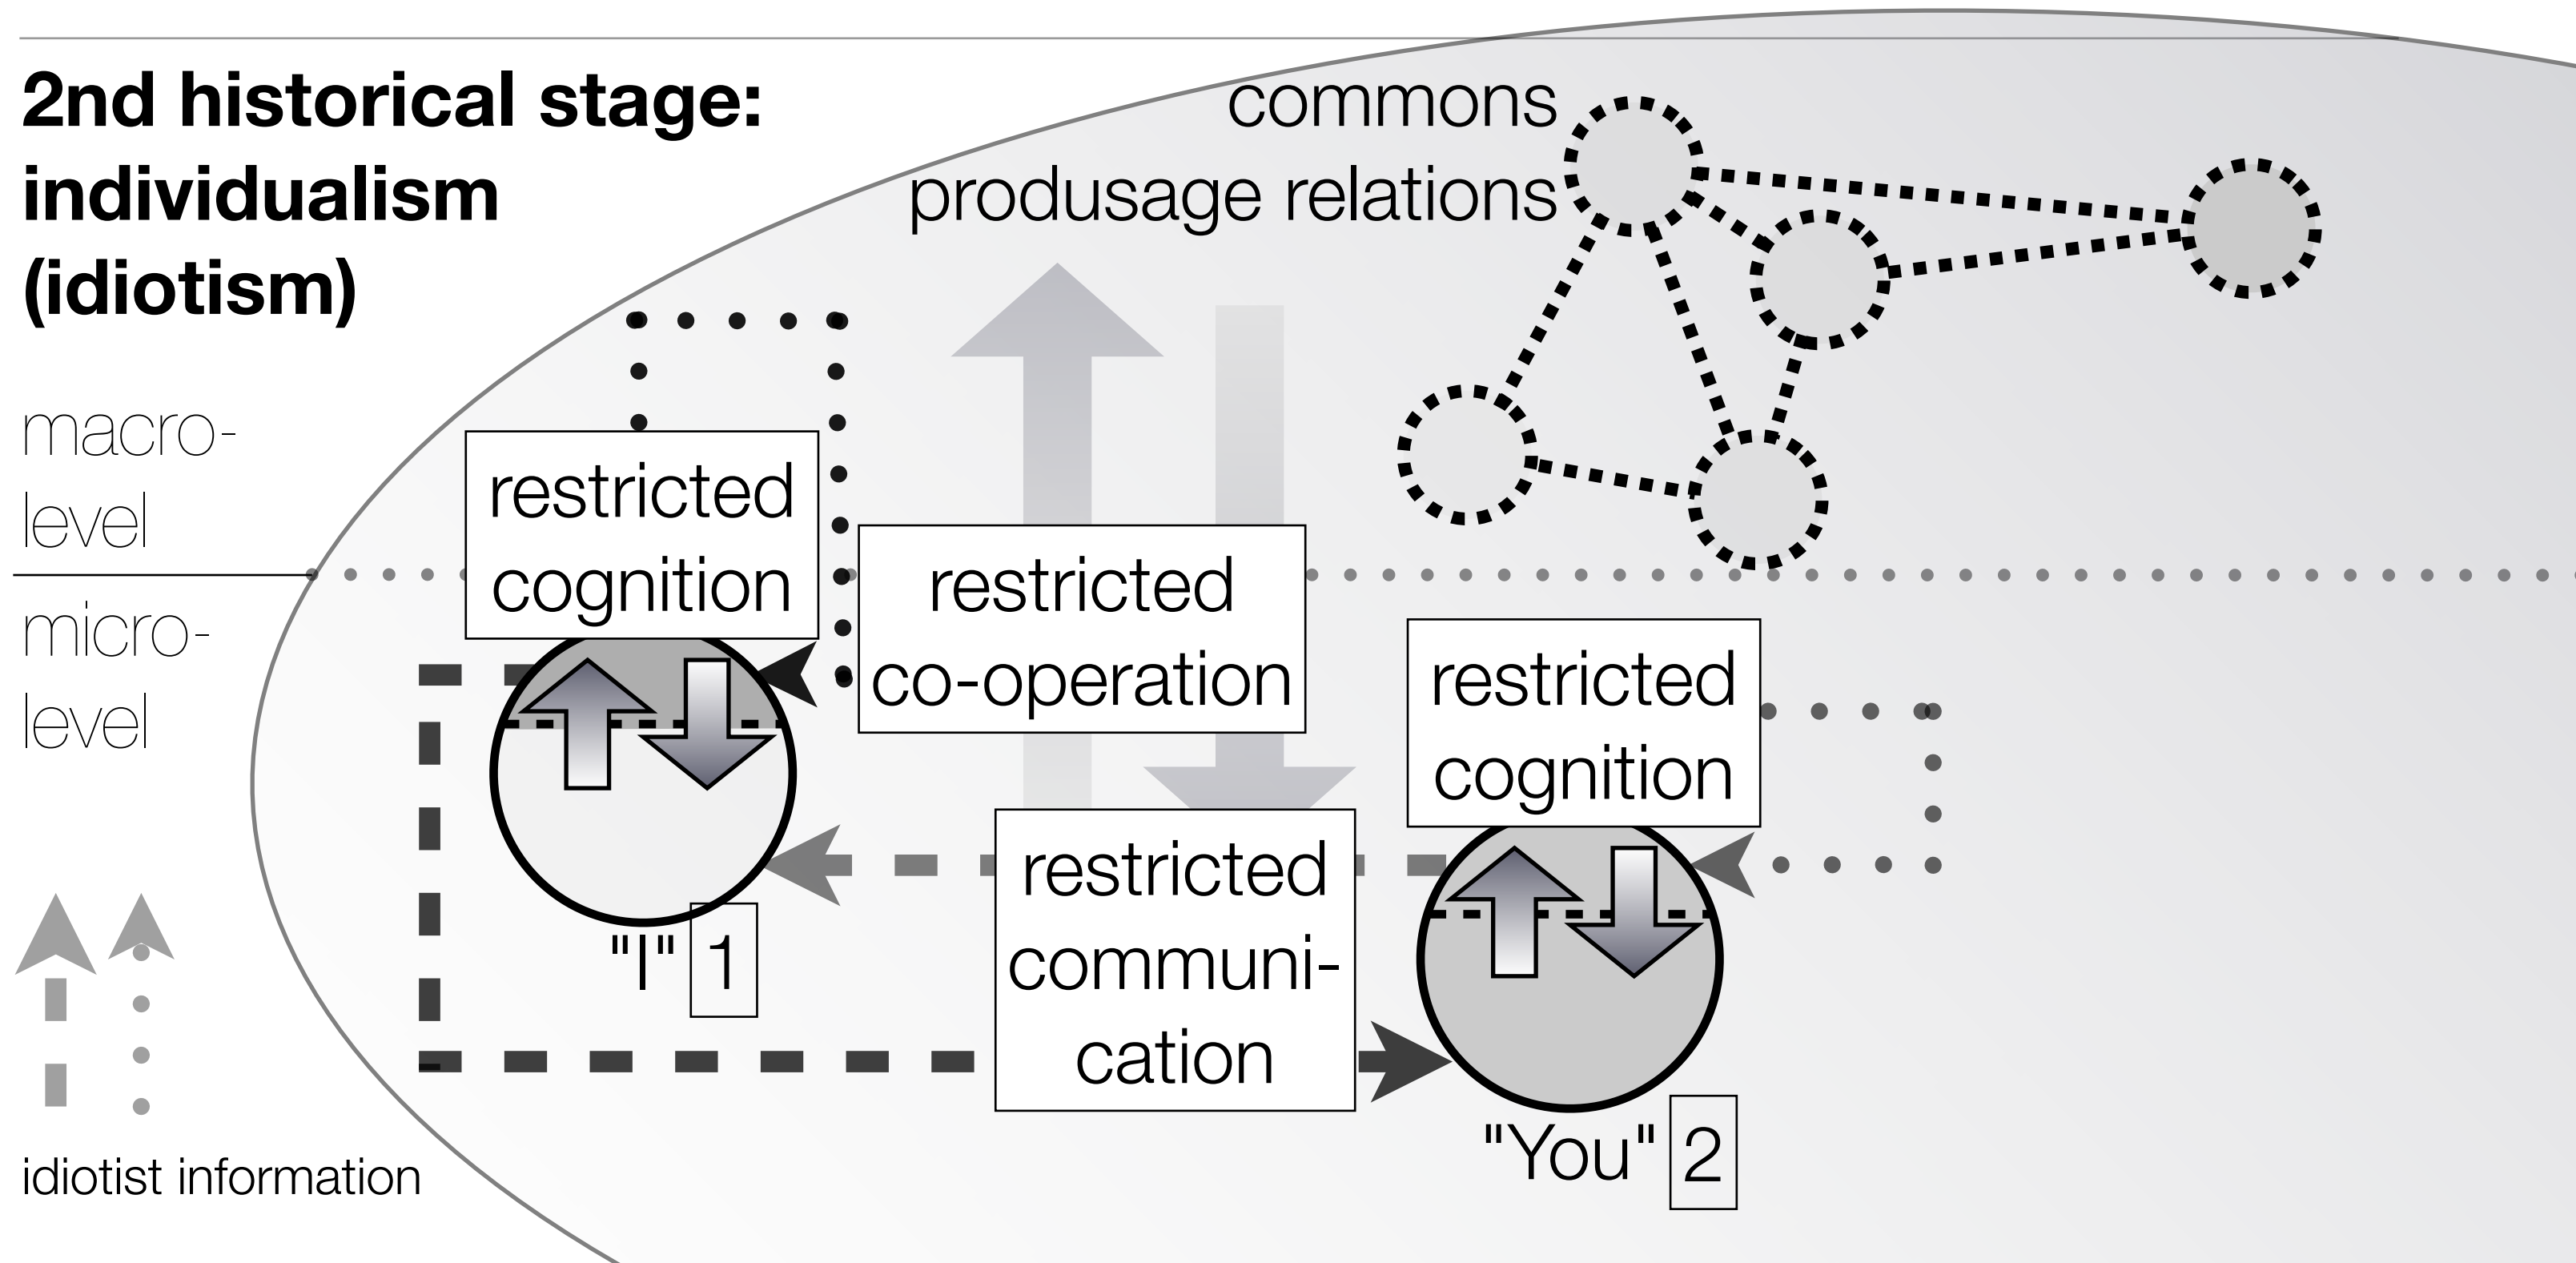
2nd historical stage: individualism (idiotism)

commons produsage relations

macro-level

micro-level

restricted cognition

restricted co-operation

restricted cognition

restricted communication

"I" 1

"You" 2

idiotist information